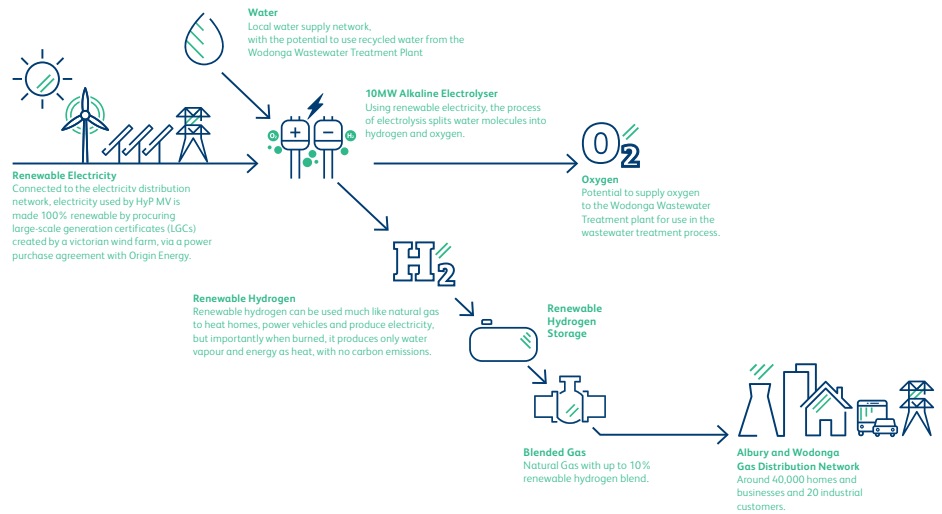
Water
Local water supply network, with the potential to use recycled water from the Wodonga Wastewater Treatment Plant

10MW Alkaline Electrolyser
Using renewable electricity, the process of electrolysis splits water molecules into hydrogen and oxygen.

$O_2$
$H_2$

+ −

Renewable Electricity
Connected to the electricity distribution network, electricity used by HyP MV is made 100% renewable by procuring large-scale generation certificates (LGCs) created by a victorian wind farm, via a power purchase agreement with Origin Energy.

$O_2$

Oxygen
Potential to supply oxygen to the Wodonga Wastewater Treatment plant for use in the wastewater treatment process.

$H_2$

Renewable Hydrogen
Renewable hydrogen can be used much like natural gas to heat homes, power vehicles and produce electricity, but importantly when burned, it produces only water vapour and energy as heat, with no carbon emissions.

Renewable Hydrogen Storage

Blended Gas
Natural Gas with up to 10% renewable hydrogen blend.

Albury and Wodonga Gas Distribution Network
Around 40,000 homes and businesses and 20 industrial customers.